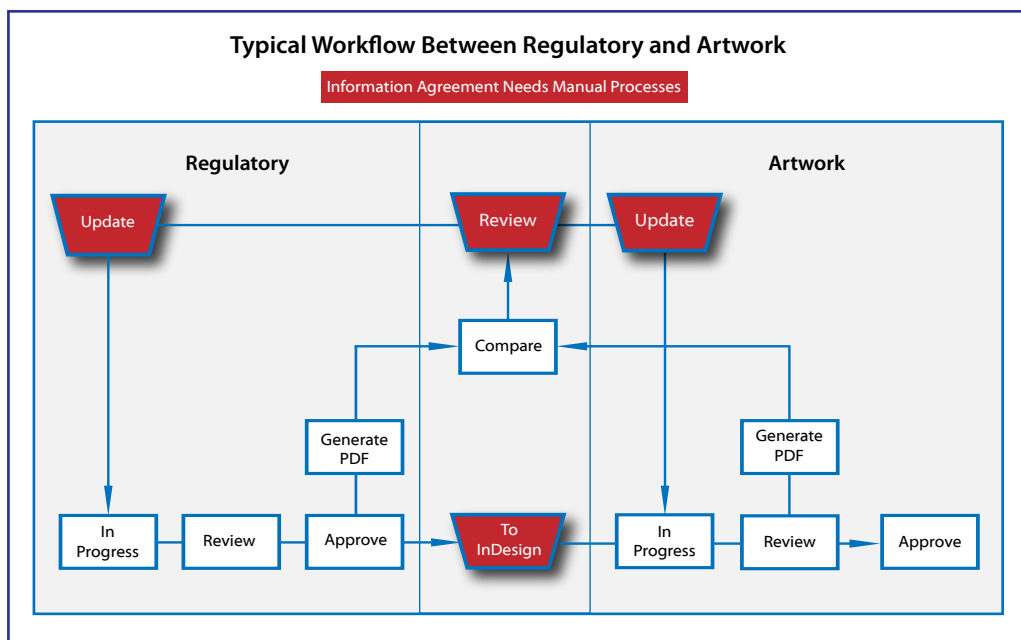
Typical Workflow Between Regulatory and Artwork

Information Agreement Needs Manual Processes

Regulatory

Artwork

Update

Review

Update

Compare

Generate PDF

Generate PDF

In Progress

Review

Approve

To InDesign

In Progress

Review

Approve